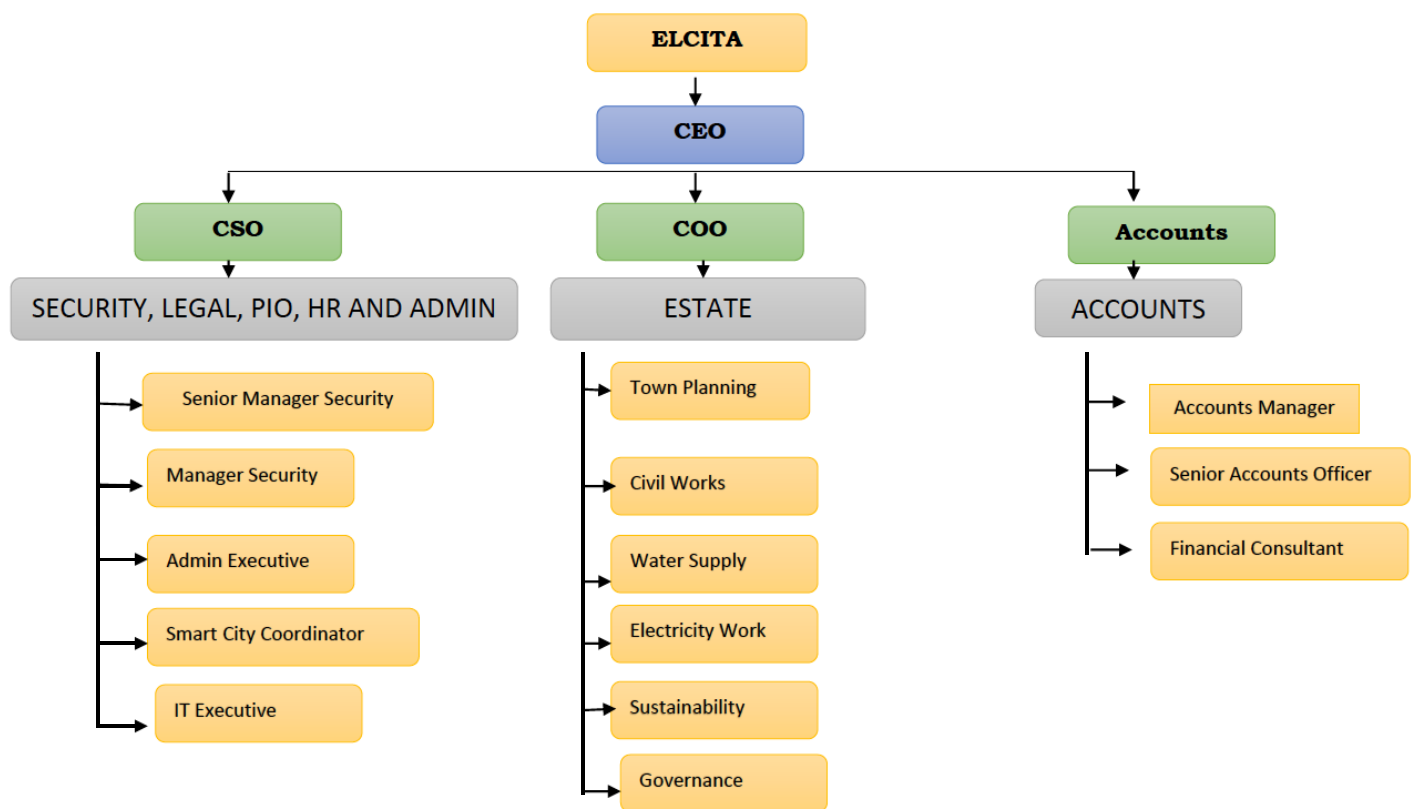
ELCITA

CEO

CSO

SECURITY, LEGAL, PIO, HR AND ADMIN

Senior Manager Security

Manager Security

Admin Executive

Smart City Coordinator

IT Executive

COO

ESTATE

Town Planning

Civil Works

Water Supply

Electricity Work

Sustainability

Governance

Accounts

ACCOUNTS

Accounts Manager

Senior Accounts Officer

Financial Consultant